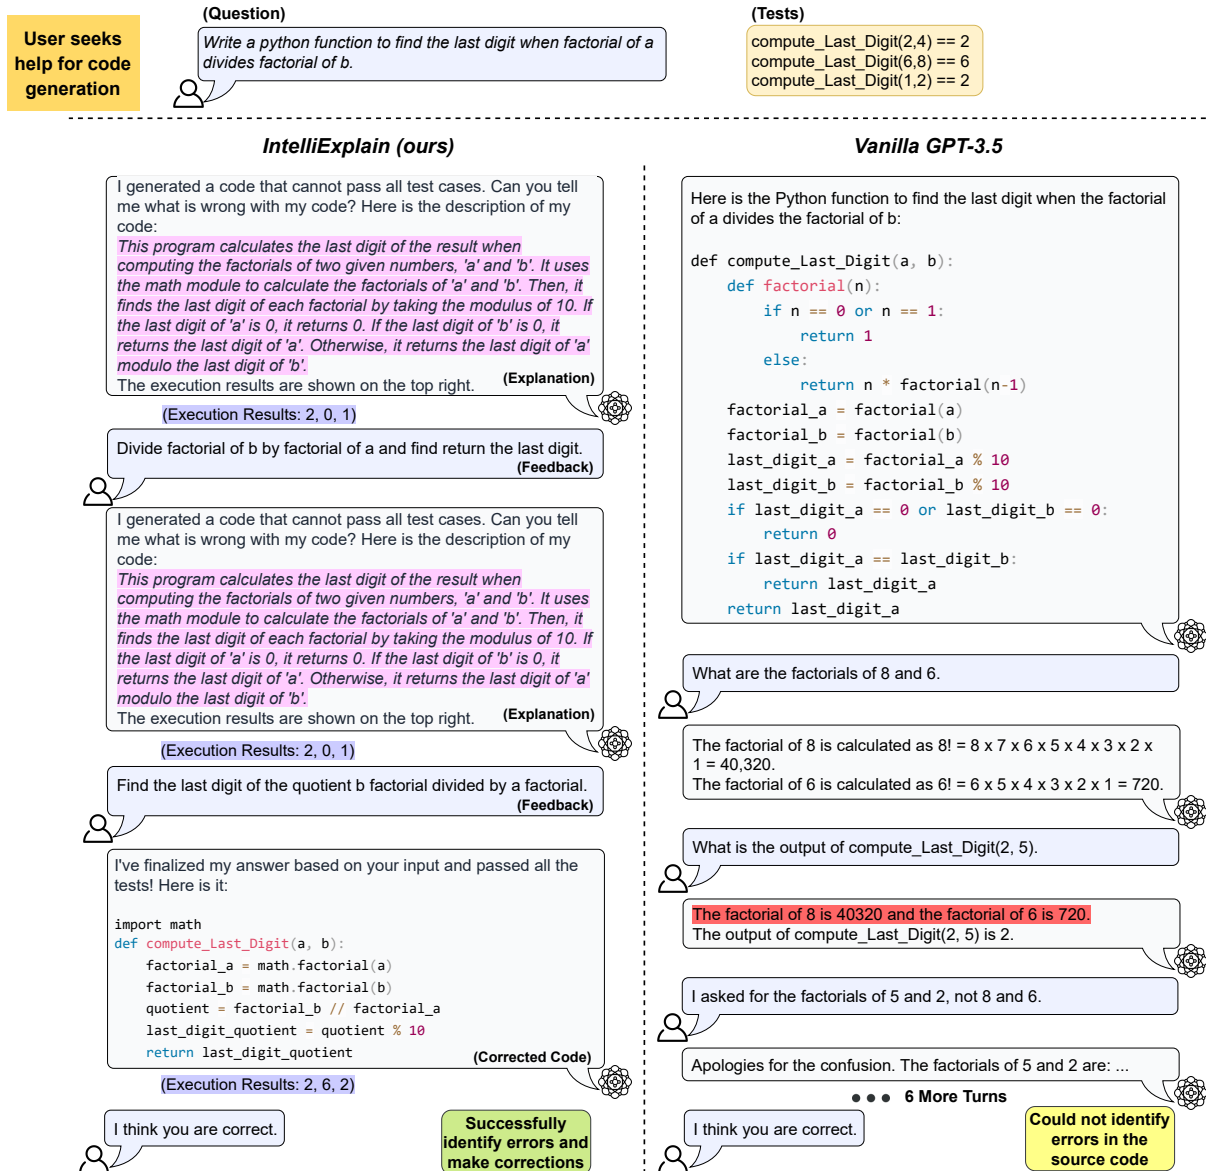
User seeks help for code generation

(Question)
Write a python function to find the last digit when factorial of a divides factorial of b.

(Tests)
compute_Last_Digit(2,4) == 2
compute_Last_Digit(6,8) == 6
compute_Last_Digit(1,2) == 2

IntelliExplain (ours)

I generated a code that cannot pass all test cases. Can you tell me what is wrong with my code? Here is the description of my code:
This program calculates the last digit of the result when computing the factorials of two given numbers, 'a' and 'b'. It uses the math module to calculate the factorials of 'a' and 'b'. Then, it finds the last digit of each factorial by taking the modulus of 10. If the last digit of 'a' is 0, it returns 0. If the last digit of 'b' is 0, it returns the last digit of 'a'. Otherwise, it returns the last digit of 'a' modulo the last digit of 'b'.
The execution results are shown on the top right. (Explanation)

(Execution Results: 2, 0, 1)

Divide factorial of b by factorial of a and find return the last digit. (Feedback)

I generated a code that cannot pass all test cases. Can you tell me what is wrong with my code? Here is the description of my code:
This program calculates the last digit of the result when computing the factorials of two given numbers, 'a' and 'b'. It uses the math module to calculate the factorials of 'a' and 'b'. Then, it finds the last digit of each factorial by taking the modulus of 10. If the last digit of 'a' is 0, it returns 0. If the last digit of 'b' is 0, it returns the last digit of 'a'. Otherwise, it returns the last digit of 'a' modulo the last digit of 'b'.
The execution results are shown on the top right. (Explanation)

(Execution Results: 2, 0, 1)

Find the last digit of the quotient b factorial divided by a factorial. (Feedback)

I've finalized my answer based on your input and passed all the tests! Here is it:

import math
def compute_Last_Digit(a, b):
    factorial_a = math.factorial(a)
    factorial_b = math.factorial(b)
    quotient = factorial_b // factorial_a
    last_digit_quotient = quotient % 10
    return last_digit_quotient
(Corrected Code)

(Execution Results: 2, 6, 2)

I think you are correct.

Successfully identify errors and make corrections

Vanilla GPT-3.5

Here is the Python function to find the last digit when the factorial of a divides the factorial of b:

def compute_Last_Digit(a, b):
    def factorial(n):
        if n == 0 or n == 1:
            return 1
        else:
            return n * factorial(n-1)
    factorial_a = factorial(a)
    factorial_b = factorial(b)
    last_digit_a = factorial_a % 10
    last_digit_b = factorial_b % 10
    if last_digit_a == 0 or last_digit_b == 0:
        return 0
    if last_digit_a == last_digit_b:
        return last_digit_a
    return last_digit_a

What are the factorials of 8 and 6.

The factorial of 8 is calculated as 8! = 8 x 7 x 6 x 5 x 4 x 3 x 2 x 1 = 40,320.
The factorial of 6 is calculated as 6! = 6 x 5 x 4 x 3 x 2 x 1 = 720.

What is the output of compute_Last_Digit(2, 5).

The factorial of 8 is 40320 and the factorial of 6 is 720.
The output of compute_Last_Digit(2, 5) is 2.

I asked for the factorials of 5 and 2, not 8 and 6.

Apologies for the confusion. The factorials of 5 and 2 are: ...

6 More Turns

I think you are correct.

Could not identify errors in the source code